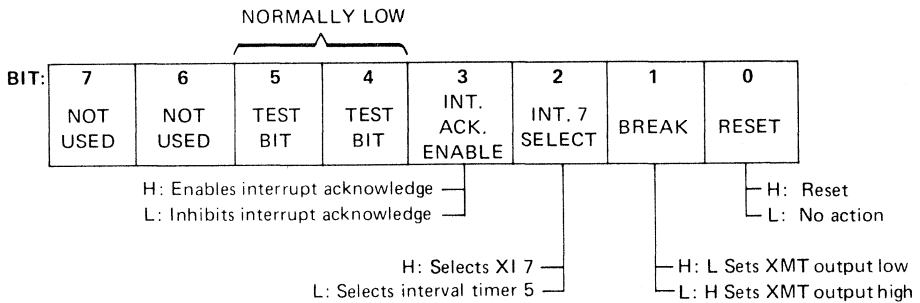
NORMALLY LOW

BIT:

| 7 | 6 | 5 | 4 | 3 | 2 | 1 | 0 |
|---|---|---|---|---|---|---|---|
| NOT USED | NOT USED | TEST BIT | TEST BIT | INT. ACK. ENABLE | INT. 7 SELECT | BREAK | RESET |

H: Enables interrupt acknowledge
L: Inhibits interrupt acknowledge

H: Reset
L: No action

H: Selects XI 7
L: Selects interval timer 5

H: L Sets XMT output low
L: H Sets XMT output high